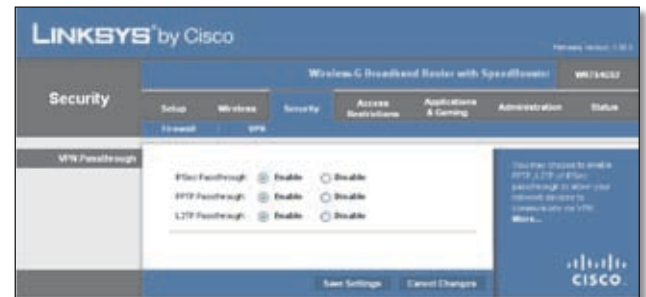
LINKSYS® by Cisco

Firmware Version: 1.02.5

Wireless-G Broadband Router with SpeedBooster WRT54GS2

Security

Setup Wireless Security Access Restrictions Applications & Gaming Administration Status

Firewall VPN

VPN Passthrough

IPSec Passthrough Enable Disable

PPTP Passthrough Enable Disable

L2TP Passthrough Enable Disable

You may choose to enable PPTP, L2TP or IPSec passthrough to allow your network devices to communicate via VPN. More...

Save Settings Cancel Changes

cisco